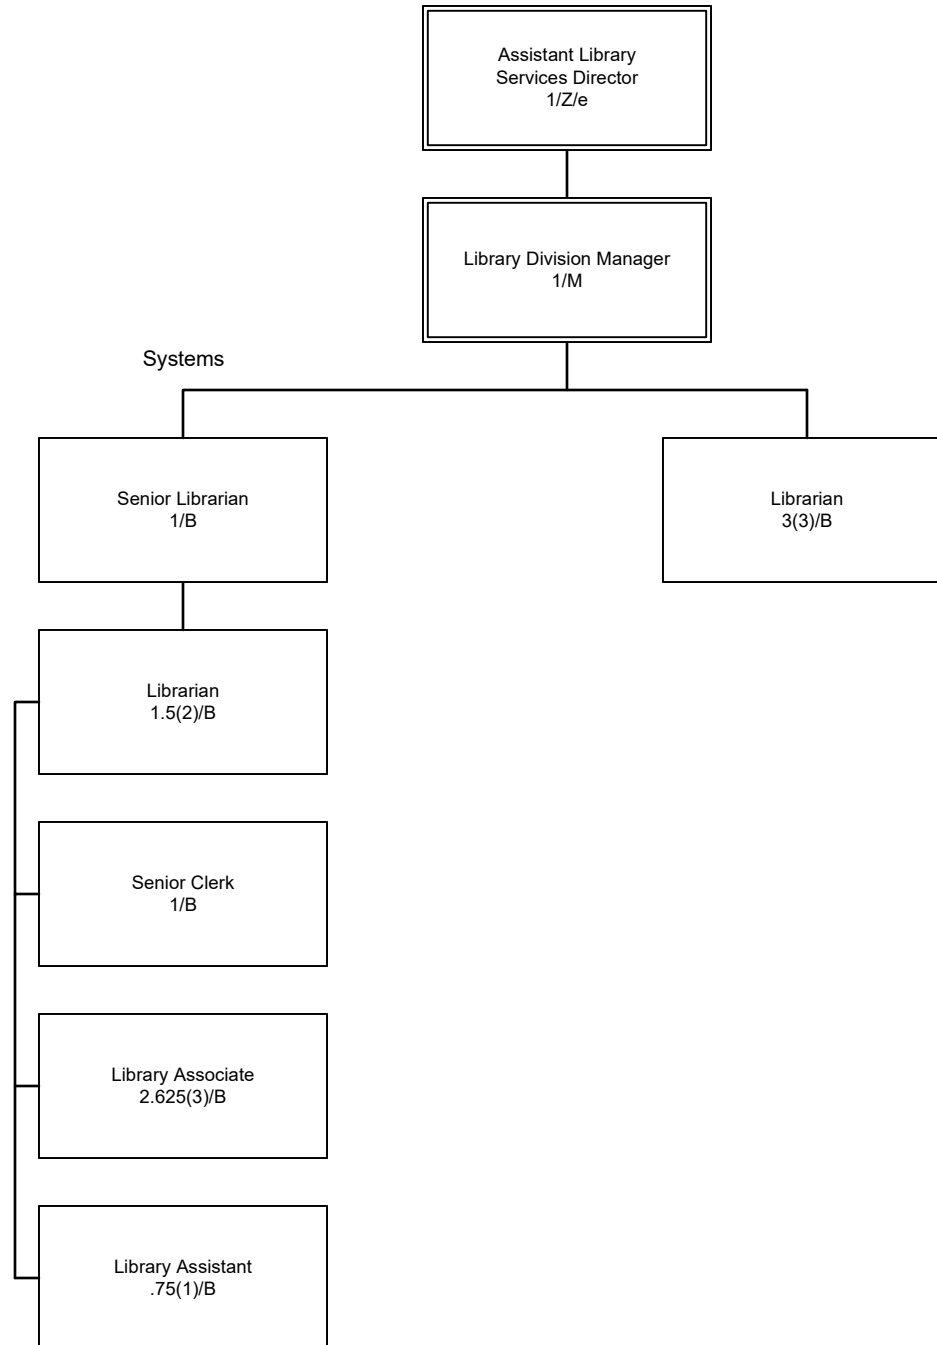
Assistant Library Services Director
1/Z/e

Library Division Manager
1/M

Systems

Senior Librarian
1/B

Librarian
3(3)/B

Librarian
1.5(2)/B

Senior Clerk
1/B

Library Associate
2.625(3)/B

Library Assistant
.75(1)/B